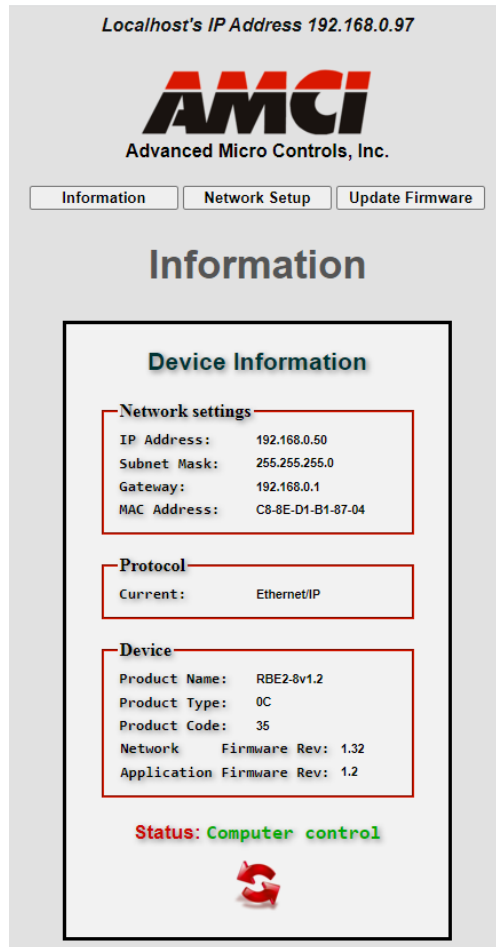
Localhost's IP Address 192.168.0.97

AMCI
Advanced Micro Controls, Inc.

Information | Network Setup | Update Firmware

Information

Device Information

Network settings
IP Address: 192.168.0.50
Subnet Mask: 255.255.255.0
Gateway: 192.168.0.1
MAC Address: C8-8E-D1-B1-87-04

Protocol
Current: Ethernet/IP

Device
Product Name: RBE2-8v1.2
Product Type: 0C
Product Code: 35
Network Firmware Rev: 1.32
Application Firmware Rev: 1.2

Status: Computer control